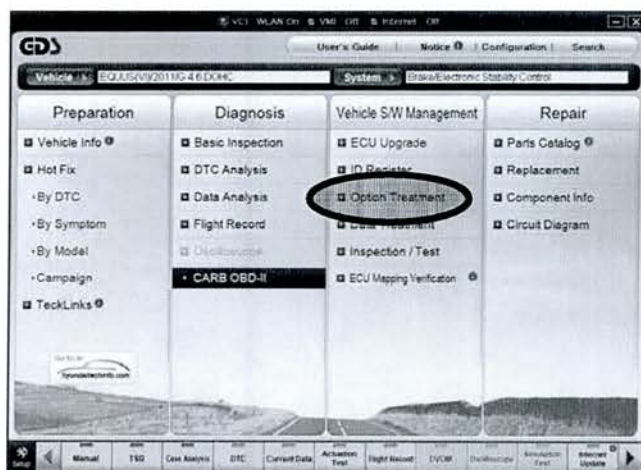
VCI WLAN On VMI Off Internet Off

GDS

User's Guide | Notice | Configuration | Search

Vehicle EQUUS(VI)/2011/G 4.6 DOHC

System Brake/Electronic Stability Control

| Preparation | Diagnosis | Vehicle S/W Management | Repair |
|---|---|---|---|
| Vehicle Info | Basic Inspection | ECU Upgrade | Parts Catalog |
| Hot Fix | DTC Analysis | ID Register | Replacement |
| · By DTC | Data Analysis | Option Treatment | Component Info |
| · By Symptom | Flight Record | Data Treatment | Circuit Diagram |
| · By Model | Oscilloscope | Inspection / Test | |
| · Campaign | · CARB OBD-II | ECU Mapping Verification | |
| TeckLinks | | | |

hyundaitechinfo.com

Setup | Manual | TSB | Case Analysis | DTC | Current Data | Actuation Test | Flight Record | DVOM | Oscilloscope | Simulation Test | Internet Update